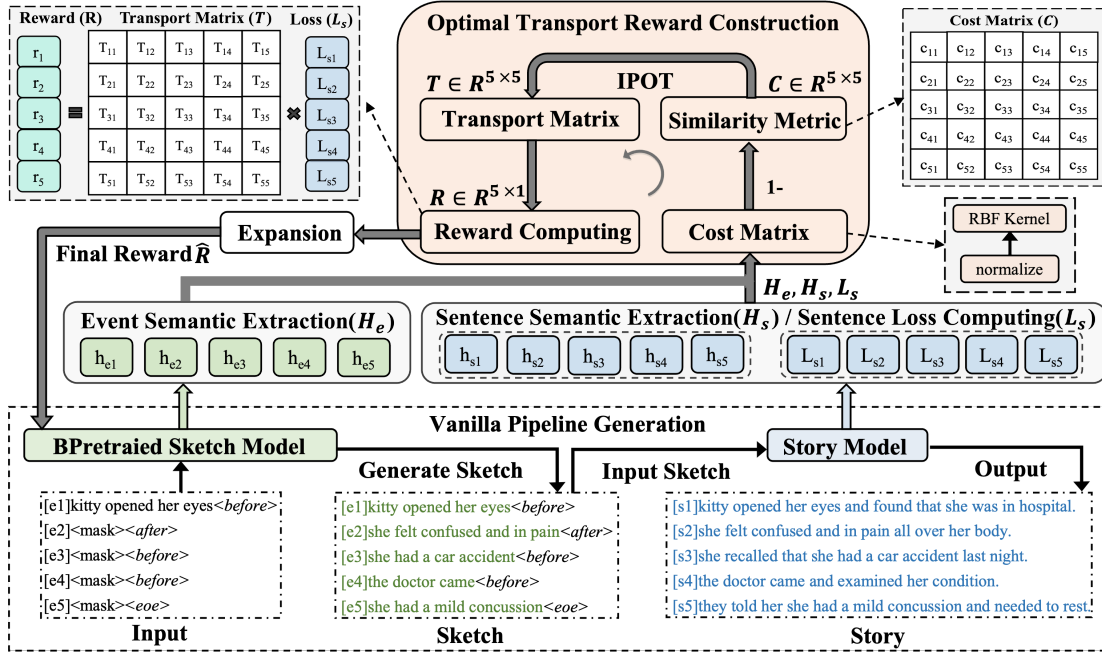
Reward (R)

Transport Matrix ($T$)

Loss ($L_s$)

| $r_1$ |
|---|
| $r_2$ |
| $r_3$ |
| $r_4$ |
| $r_5$ |

≡

| | | | | |
|---|---|---|---|---|
| $T_{11}$ | $T_{12}$ | $T_{13}$ | $T_{14}$ | $T_{15}$ |
| $T_{21}$ | $T_{22}$ | $T_{23}$ | $T_{24}$ | $T_{25}$ |
| $T_{31}$ | $T_{32}$ | $T_{33}$ | $T_{34}$ | $T_{35}$ |
| $T_{41}$ | $T_{42}$ | $T_{43}$ | $T_{44}$ | $T_{45}$ |
| $T_{51}$ | $T_{52}$ | $T_{53}$ | $T_{54}$ | $T_{55}$ |

✖

| $L_{s1}$ |
|---|
| $L_{s2}$ |
| $L_{s3}$ |
| $L_{s4}$ |
| $L_{s5}$ |

Optimal Transport Reward Construction

$T \in R^{5\times5}$

IPOT

$C \in R^{5\times5}$

Transport Matrix

Similarity Metric

$R \in R^{5\times1}$

1-

Reward Computing

Cost Matrix

Cost Matrix ($C$)

| | | | | |
|---|---|---|---|---|
| $c_{11}$ | $c_{12}$ | $c_{13}$ | $c_{14}$ | $c_{15}$ |
| $c_{21}$ | $c_{22}$ | $c_{23}$ | $c_{24}$ | $c_{25}$ |
| $c_{31}$ | $c_{32}$ | $c_{33}$ | $c_{34}$ | $c_{35}$ |
| $c_{41}$ | $c_{42}$ | $c_{43}$ | $c_{44}$ | $c_{45}$ |
| $c_{51}$ | $c_{52}$ | $c_{53}$ | $c_{54}$ | $c_{55}$ |

RBF Kernel

normalize

Expansion

Final Reward $\widehat{R}$

$H_e, H_s, L_s$

Event Semantic Extraction($H_e$)

$h_{e1}$ $h_{e2}$ $h_{e3}$ $h_{e4}$ $h_{e5}$

Sentence Semantic Extraction($H_s$) / Sentence Loss Computing($L_s$)

$h_{s1}$ $h_{s2}$ $h_{s3}$ $h_{s4}$ $h_{s5}$

$L_{s1}$ $L_{s2}$ $L_{s3}$ $L_{s4}$ $L_{s5}$

Vanilla Pipeline Generation

BPretraied Sketch Model

Story Model

Generate Sketch

Input Sketch

Output

[e1]kitty opened her eyes<before>
[e2]<mask><after>
[e3]<mask><before>
[e4]<mask><before>
[e5]<mask><eoe>

Input

[e1]kitty opened her eyes<before>
[e2]she felt confused and in pain<after>
[e3]she had a car accident<before>
[e4]the doctor came<before>
[e5]she had a mild concussion<eoe>

Sketch

[s1]kitty opened her eyes and found that she was in hospital.
[s2]she felt confused and in pain all over her body.
[s3]she recalled that she had a car accident last night.
[s4]the doctor came and examined her condition.
[s5]they told her she had a mild concussion and needed to rest.

Story